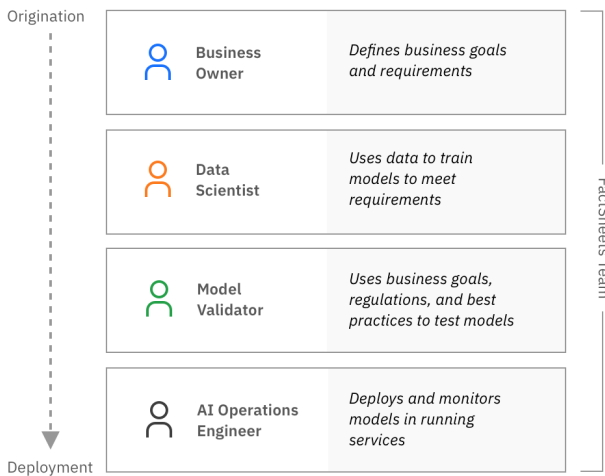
Origination

Business Owner

Defines business goals and requirements

Data Scientist

Uses data to train models to meet requirements

Model Validator

Uses business goals, regulations, and best practices to test models

AI Operations Engineer

Deploys and monitors models in running services

Deployment

FactSheets Team